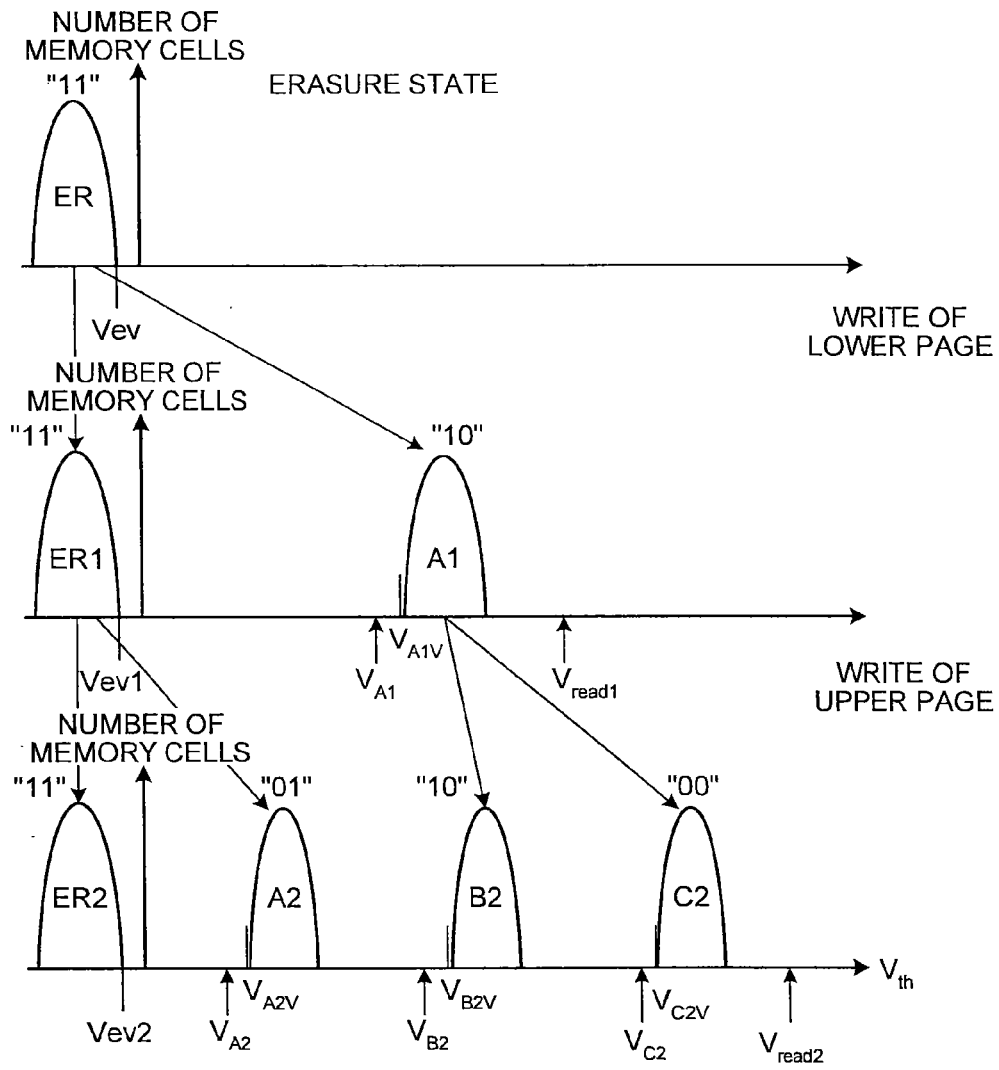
NUMBER OF MEMORY CELLS
"11"
ERASURE STATE
ER
Vev
WRITE OF LOWER PAGE
NUMBER OF MEMORY CELLS
"11"
"10"
ER1
A1
$V_{A1}$
$V_{A1V}$
$V_{read1}$
Vev1
WRITE OF UPPER PAGE
NUMBER OF MEMORY CELLS
"11"
"01"
"10"
"00"
ER2
A2
B2
C2
$V_{th}$
Vev2
$V_{A2}$
$V_{A2V}$
$V_{B2}$
$V_{B2V}$
$V_{C2}$
$V_{C2V}$
$V_{read2}$